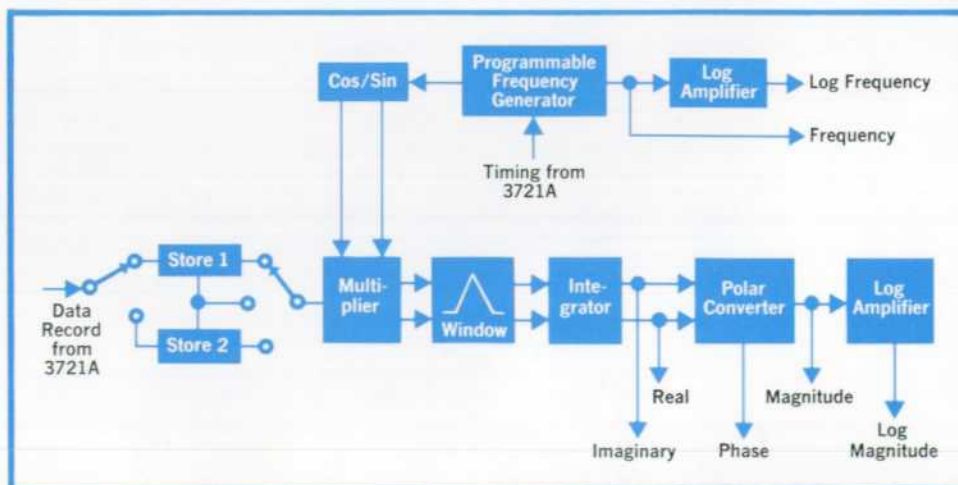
Cos/Sin

Programmable Frequency Generator

Log Amplifier

Log Frequency

Frequency

Timing from 3721A

Data Record from 3721A

Store 1

Store 2

Multiplier

Window

Integrator

Polar Converter

Log Amplifier

Real

Imaginary

Phase

Magnitude

Log Magnitude